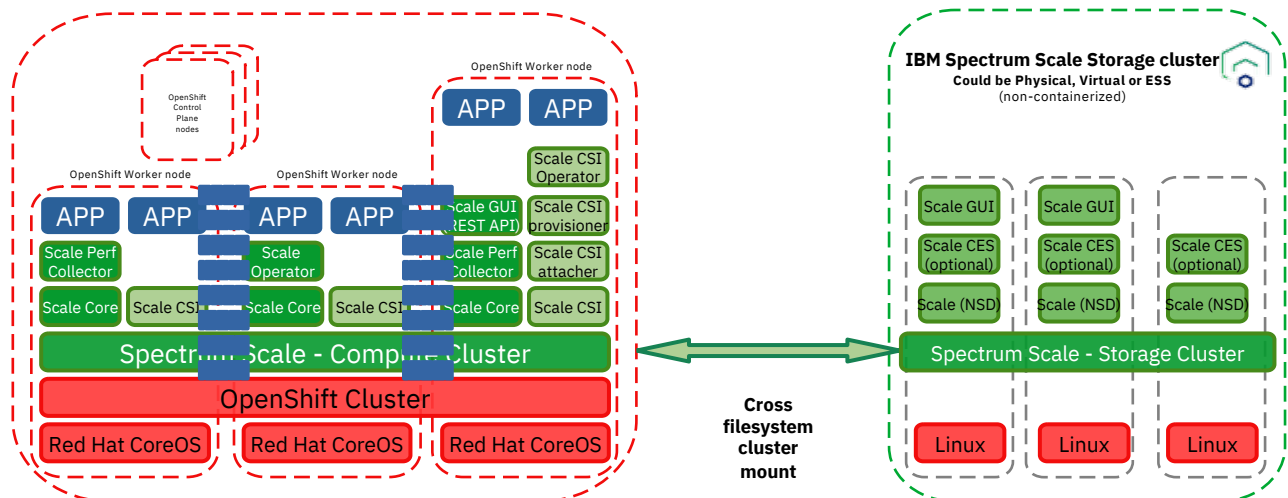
OpenShift Control Plane nodes

OpenShift Worker node

OpenShift Worker node

OpenShift Worker node

APP APP

APP APP

APP APP

Scale CSI Operator

Scale GUI (REST API)

Scale CSI provisioner

Scale Perf Collector

Scale Operator

Scale Perf Collector

Scale CSI attacher

Scale Core

Scale CSI

Scale Core

Scale CSI

Scale Core

Scale CSI

Spectrum Scale - Compute Cluster

OpenShift Cluster

Red Hat CoreOS

Red Hat CoreOS

Red Hat CoreOS

Cross filesystem cluster mount

IBM Spectrum Scale Storage cluster
Could be Physical, Virtual or ESS
(non-containerized)

Scale GUI

Scale GUI

Scale CES (optional)

Scale CES (optional)

Scale CES (optional)

Scale (NSD)

Scale (NSD)

Scale (NSD)

Spectrum Scale - Storage Cluster

Linux

Linux

Linux